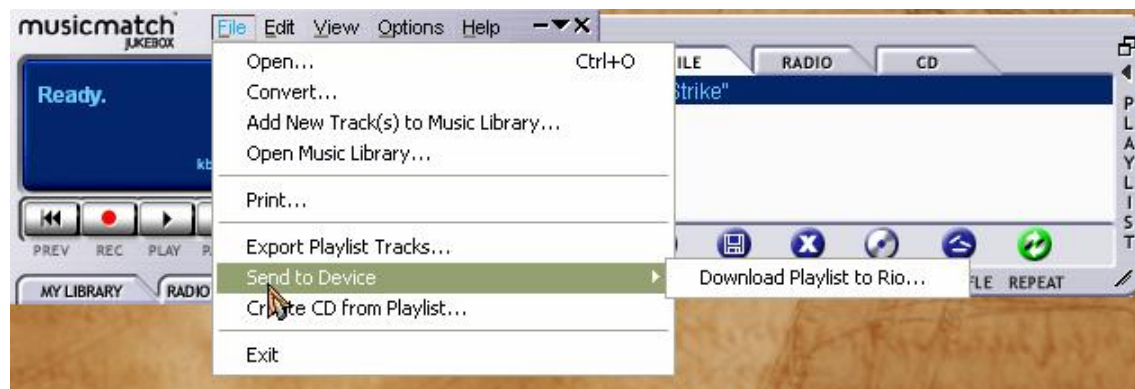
musicmatch JUKEBOX

File Edit View Options Help

Ready.

kb

PREV REC PLAY P

MY LIBRARY RADIO

Open... Ctrl+O
Convert...
Add New Track(s) to Music Library...
Open Music Library...
Print...
Export Playlist Tracks...
Send to Device
Cr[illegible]te CD from Playlist...
Exit

Download Playlist to Rio...

ILE RADIO CD

Strike"

FLE REPEAT

PLAYLIST